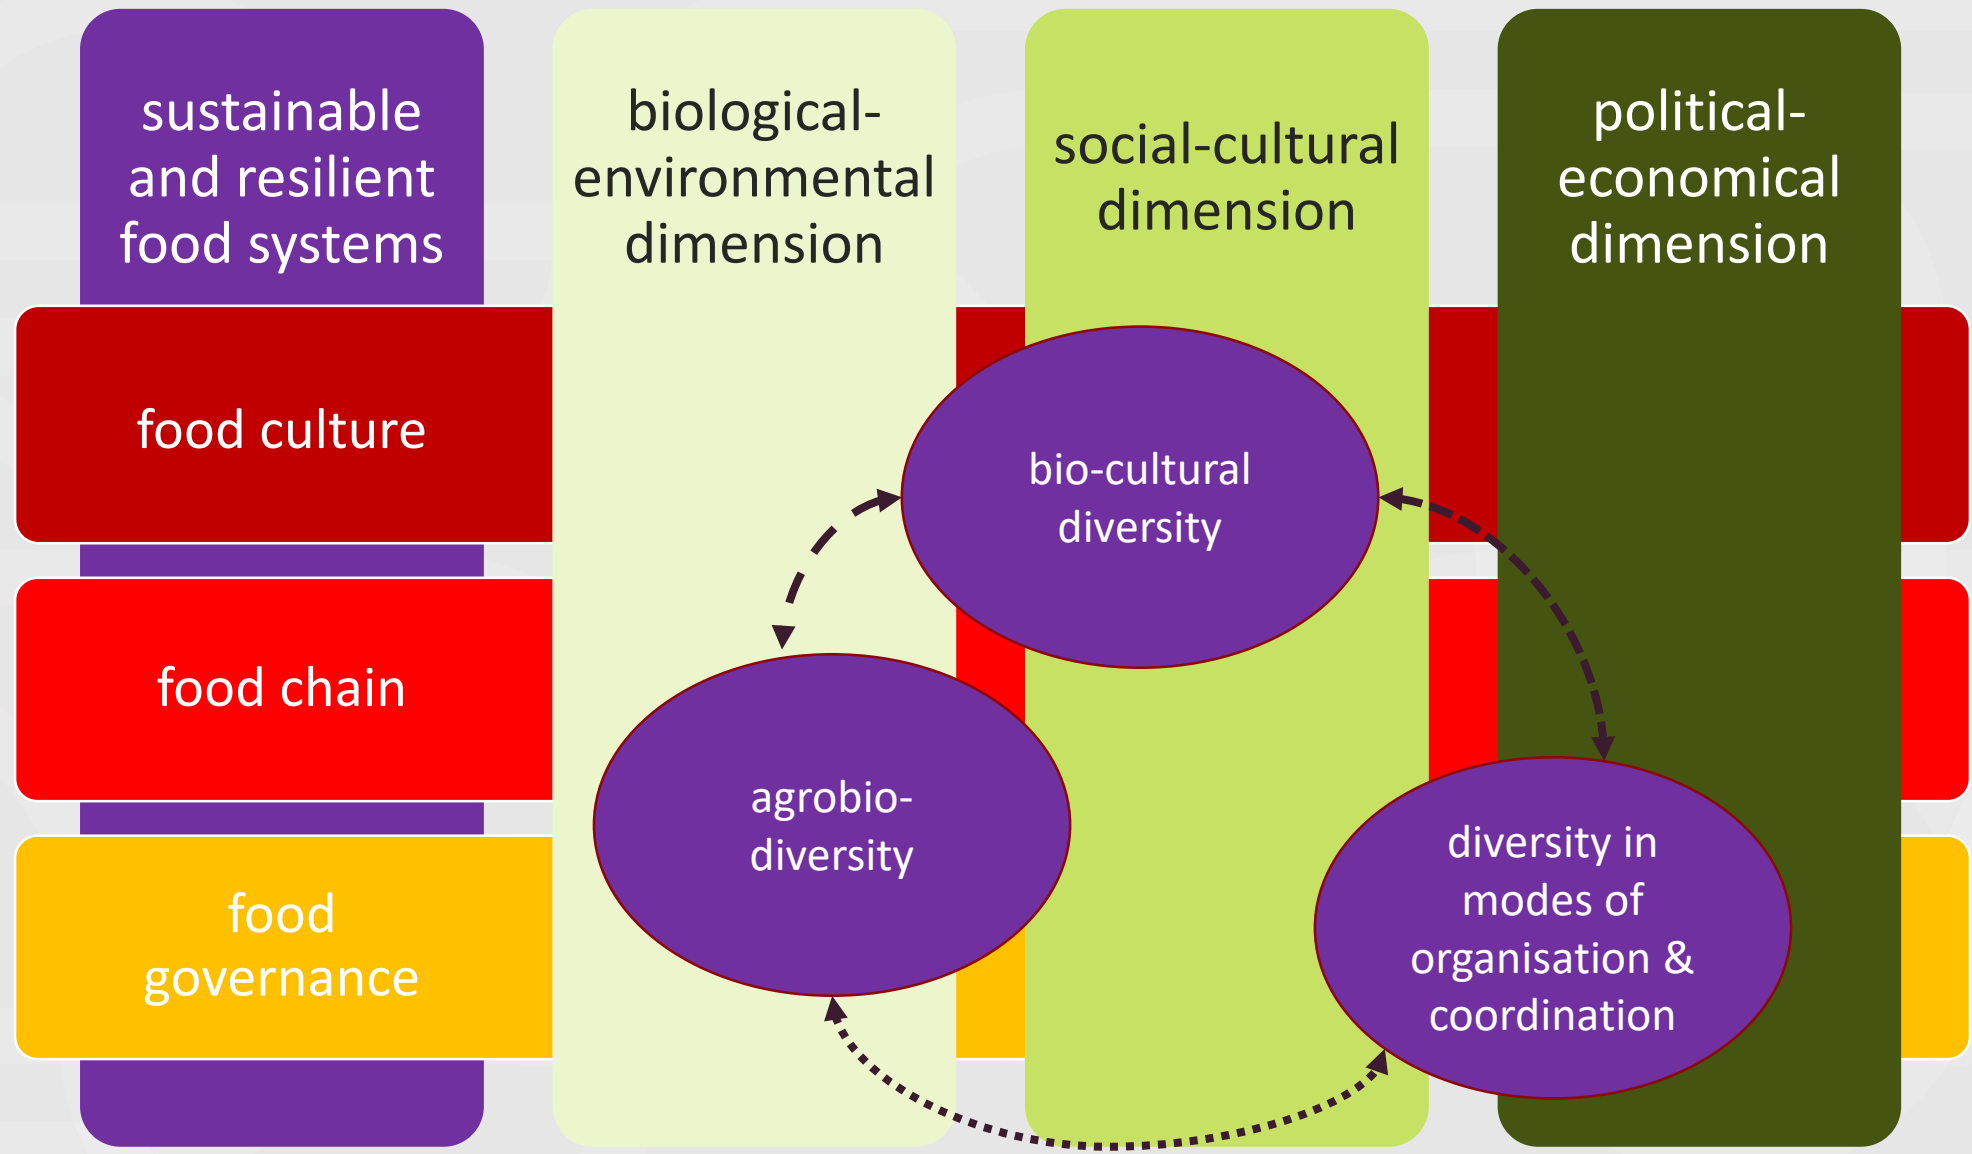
sustainable and resilient food systems

biological-environmental dimension

social-cultural dimension

political-economical dimension

food culture

food chain

food governance

bio-cultural diversity

agrobio-diversity

diversity in modes of organisation & coordination